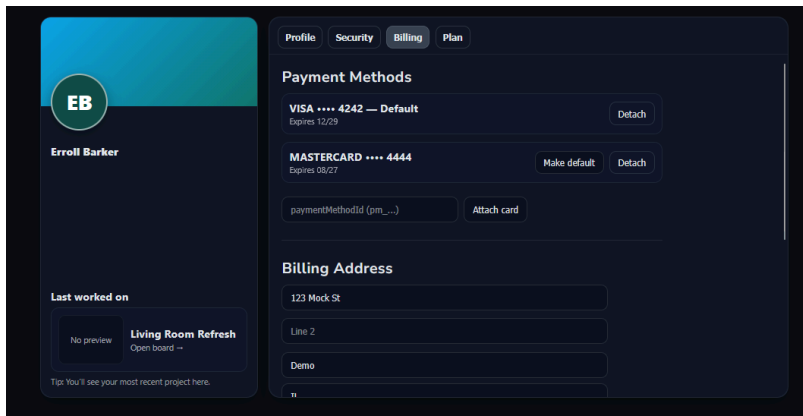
EB

Erroll Barker

Last worked on

No preview

Living Room Refresh
Open board →

Tip: You'll see your most recent project here.

Profile Security Billing Plan

Payment Methods

VISA •••• 4242 — Default
Expires 12/29
Detach

MASTERCARD •••• 4444
Expires 08/27
Make default Detach

paymentMethodId (pm_...)
Attach card

Billing Address

123 Mock St

Line 2

Demo

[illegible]